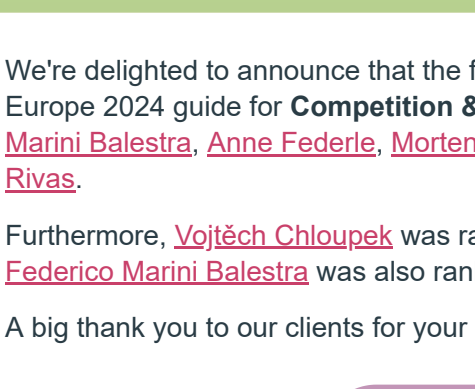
We're delighted to announce that the f Europe 2024 guide for **Competition &** Marini Balestra, Anne Federle, Morten Rivas.

Furthermore, Vojtěch Chloupek was ra Federico Marini Balestra was also ran

A big thank you to our clients for your